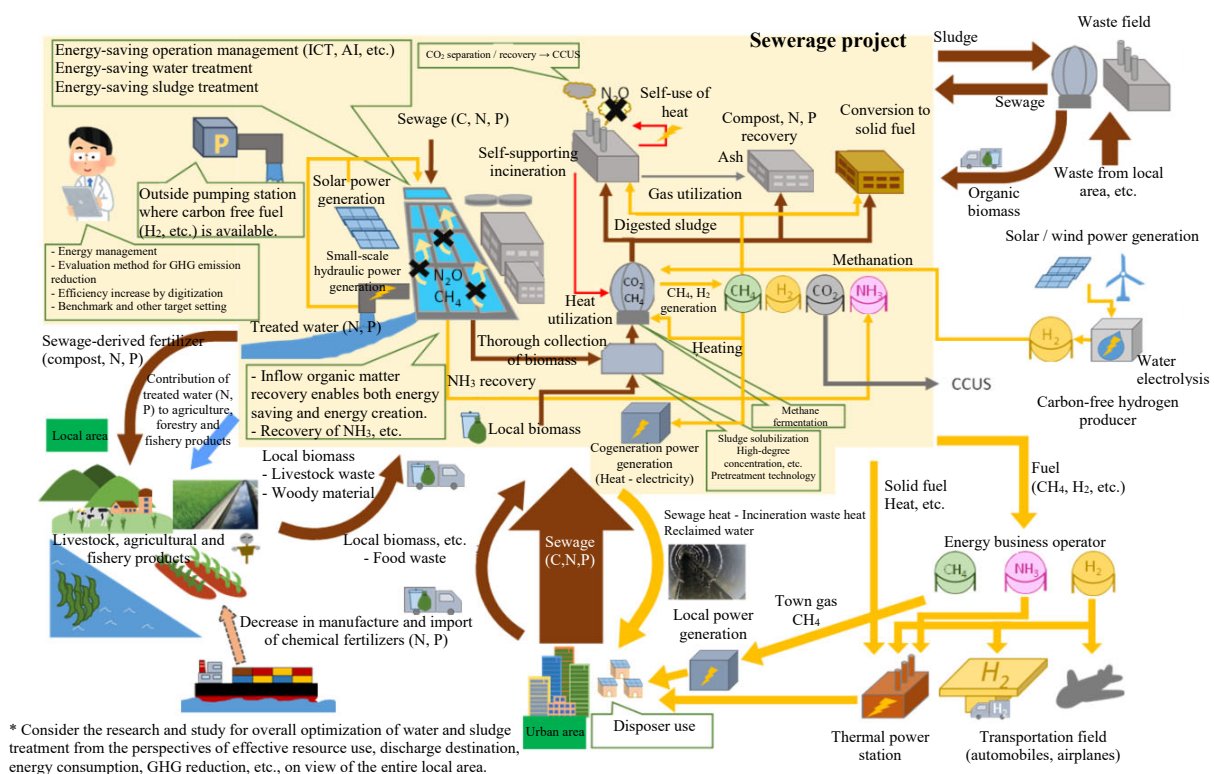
Energy-saving operation management (ICT, AI, etc.)
Energy-saving water treatment
Energy-saving sludge treatment

$CO_2$ separation / recovery → CCUS

Sewerage project

Sludge

Waste field

Sewage

$N_2O$

Self-use of heat

Compost, N, P recovery

Conversion to solid fuel

Sewage (C, N, P)

Self-supporting incineration

Ash

Gas utilization

Waste from local area, etc.

Organic biomass

Outside pumping station where carbon free fuel ($H_2$, etc.) is available.

Solar power generation

Digested sludge

Solar / wind power generation

- Energy management
- Evaluation method for GHG emission reduction
- Efficiency increase by digitization
- Benchmark and other target setting

Small-scale hydraulic power generation

$N_2O$
$CH_4$

Methanation

$CO_2$
$CH_4$

Heat utilization

$CH_4$, $H_2$ generation

$CH_4$ $H_2$ $CO_2$ $NH_3$

$H_2$

Water electrolysis

Treated water (N, P)

Heating

Sewage-derived fertilizer (compost, N, P)

Thorough collection of biomass

$NH_3$ recovery

CCUS

Contribution of treated water (N, P) to agriculture, forestry and fishery products

- Inflow organic matter recovery enables both energy saving and energy creation.
- Recovery of $NH_3$, etc.

Methane fermentation

Carbon-free hydrogen producer

Local area

Local biomass

Cogeneration power generation (Heat - electricity)

Sludge solubilization
High-degree concentration, etc.
Pretreatment technology

Local biomass
- Livestock waste
- Woody material

Solid fuel
Heat, etc.

Fuel
($CH_4$, $H_2$, etc.)

Livestock, agricultural and fishery products

Local biomass, etc.
- Food waste

Sewage (C,N,P)

Sewage heat - Incineration waste heat
Reclaimed water

Energy business operator

$CH_4$ $NH_3$ $H_2$

Town gas
$CH_4$

Local power generation

Decrease in manufacture and import of chemical fertilizers (N, P)

$H_2$

Urban area

Disposer use

Thermal power station

Transportation field (automobiles, airplanes)

* Consider the research and study for overall optimization of water and sludge treatment from the perspectives of effective resource use, discharge destination, energy consumption, GHG reduction, etc., on view of the entire local area.